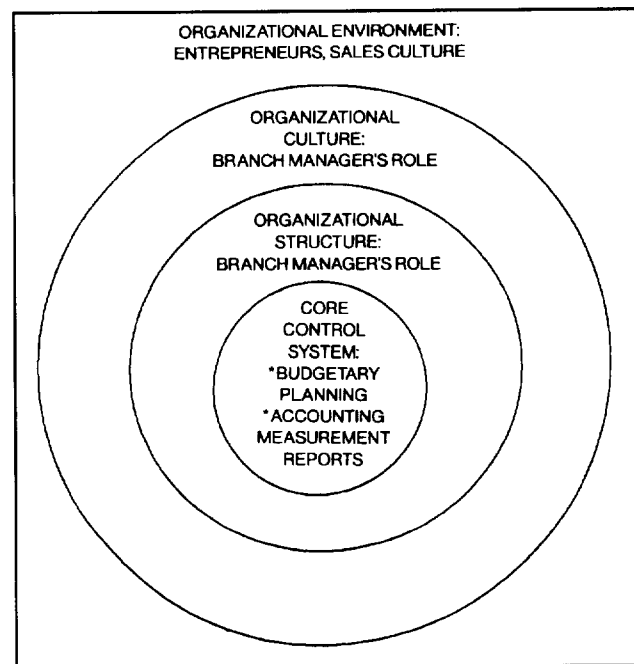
ORGANIZATIONAL ENVIRONMENT:
ENTREPRENEURS, SALES CULTURE

ORGANIZATIONAL
CULTURE:
BRANCH MANAGER'S ROLE

ORGANIZATIONAL
STRUCTURE:
BRANCH MANAGER'S ROLE

CORE
CONTROL
SYSTEM:
*BUDGETARY
PLANNING
*ACCOUNTING
MEASUREMENT
REPORTS